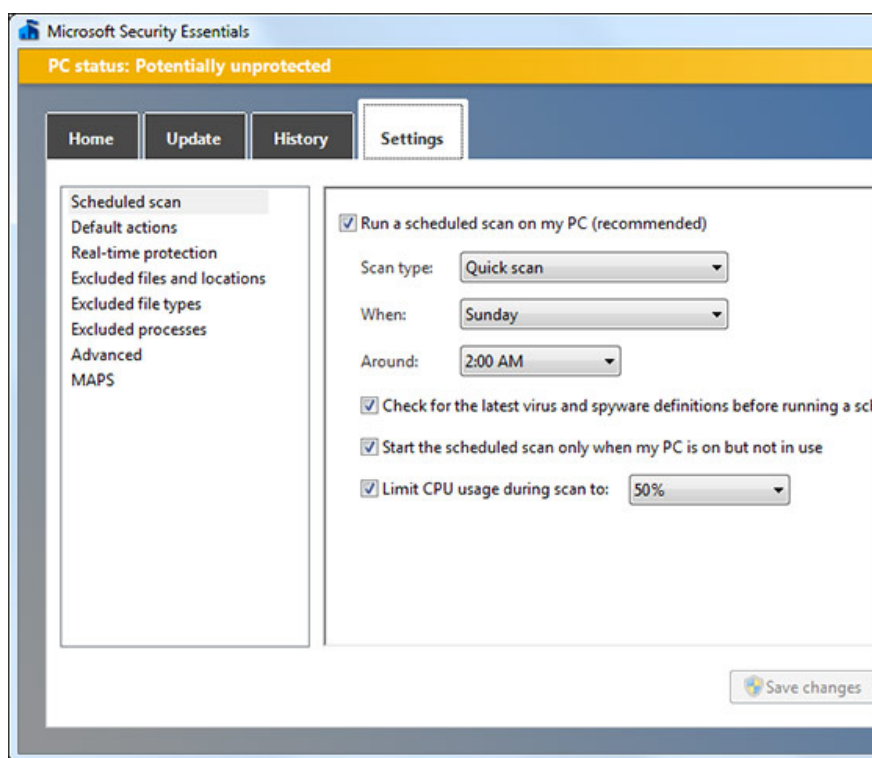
Microsoft Security Essentials

PC status: Potentially unprotected

Home Update History Settings

Scheduled scan
Default actions
Real-time protection
Excluded files and locations
Excluded file types
Excluded processes
Advanced
MAPS

Run a scheduled scan on my PC (recommended)

Scan type: Quick scan

When: Sunday

Around: 2:00 AM

Check for the latest virus and spyware definitions before running a sc

Start the scheduled scan only when my PC is on but not in use

Limit CPU usage during scan to: 50%

Save changes